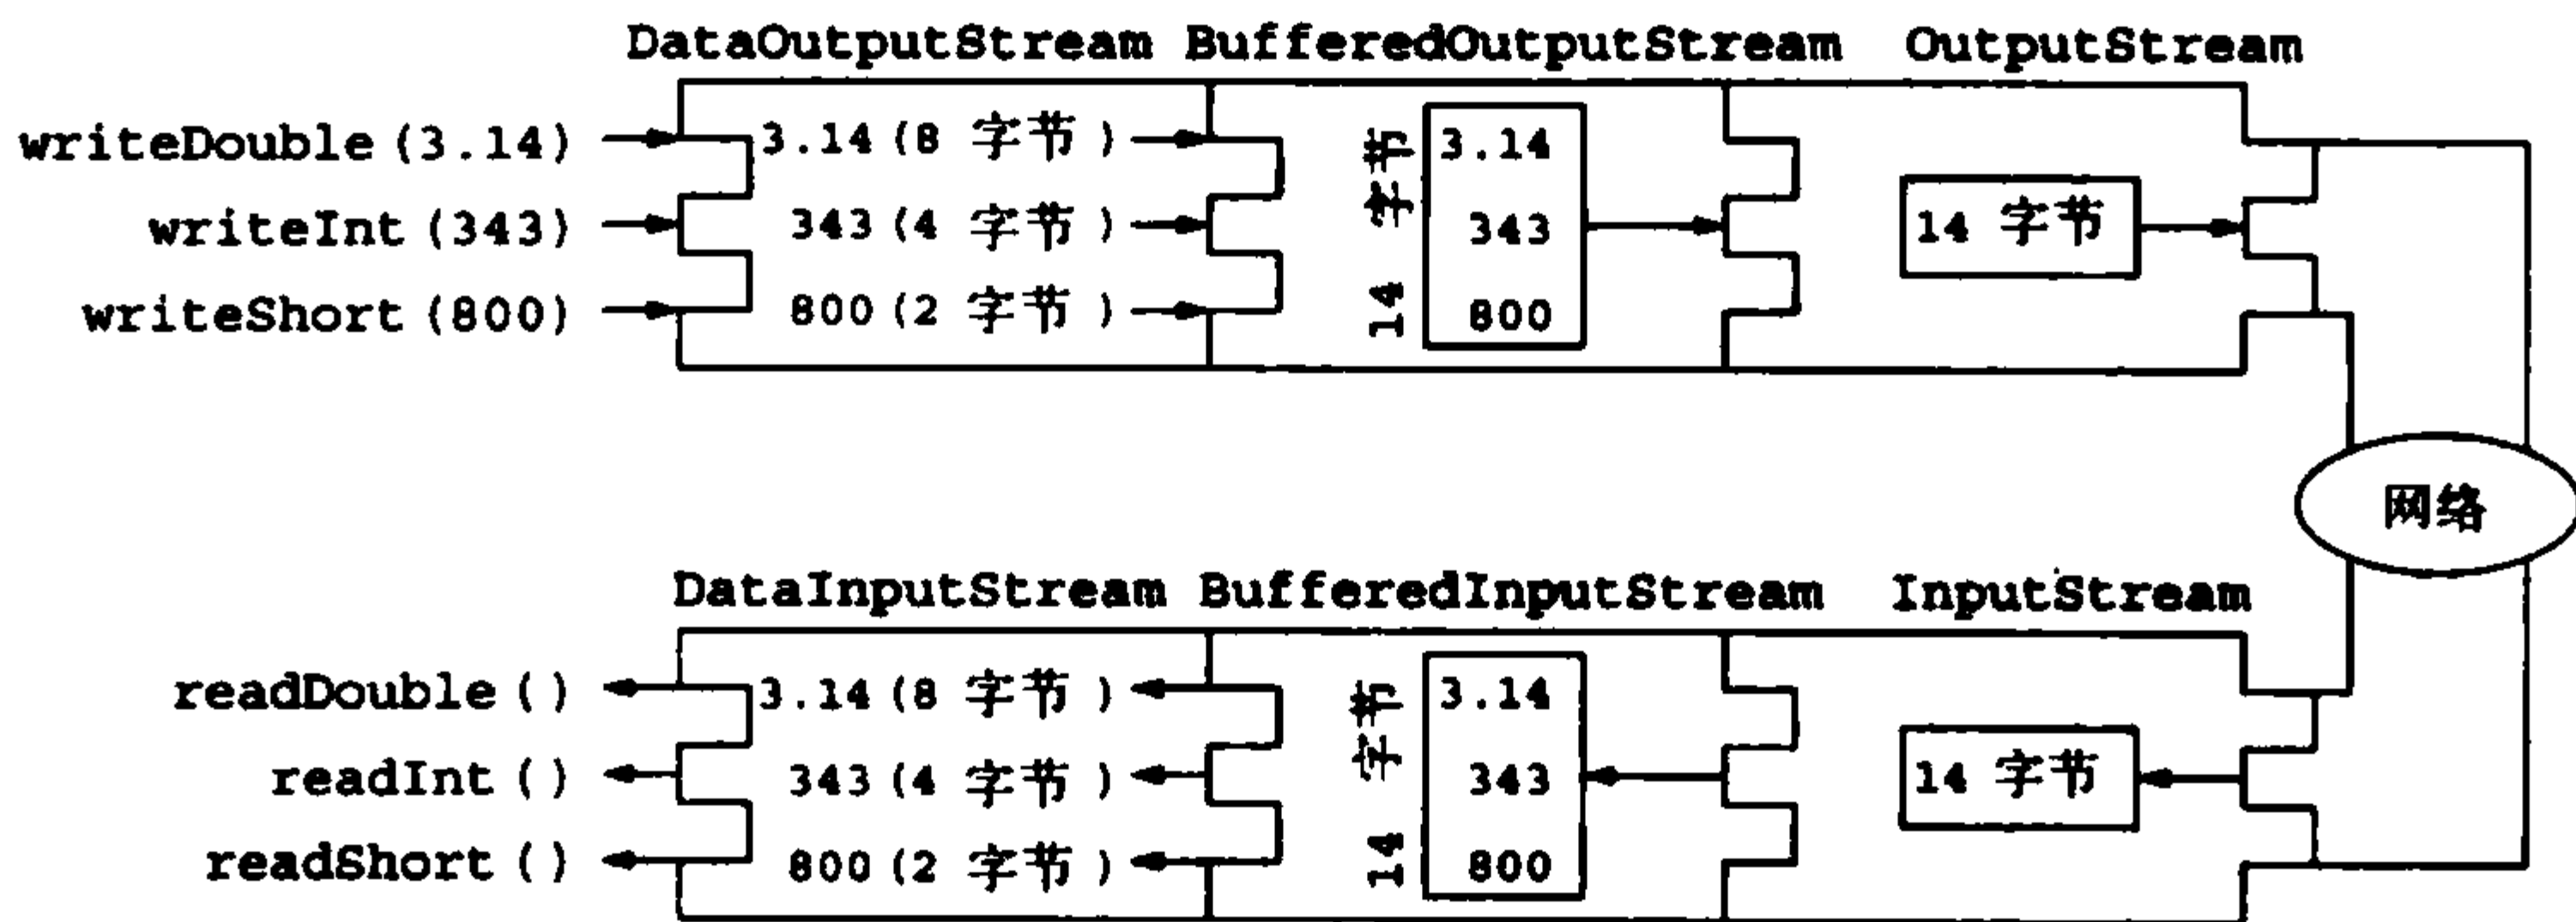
DataOutputStream BufferedOutputStream OutputStream

writeDouble(3.14)
writeInt(343)
writeShort(800)

3.14(8 字节)
343(4 字节)
800(2 字节)

14 字节
3.14
343
800

14 字节

网络

DataInputStream BufferedInputStream InputStream

readDouble()
readInt()
readShort()

3.14(8 字节)
343(4 字节)
800(2 字节)

14 字节
3.14
343
800

14 字节